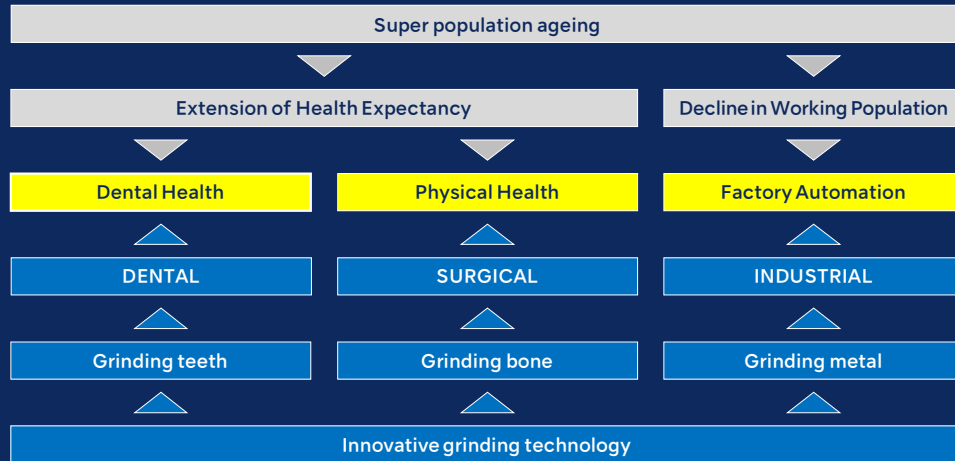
Super population ageing

Extension of Health Expectancy

Decline in Working Population

Dental Health

Physical Health

Factory Automation

DENTAL

SURGICAL

INDUSTRIAL

Grinding teeth

Grinding bone

Grinding metal

Innovative grinding technology